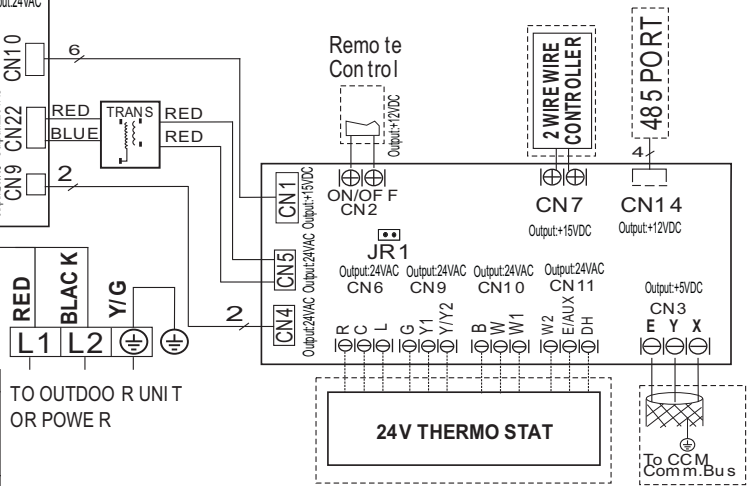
Output:24VAC

CN10

6

CN22

RED

BLUE

TRANS

RED

RED

CN9

2

Remo te
Con tro l

Output:+12VDC

2 WIRE WIRE CONTROLLER

485 PORT

4

CN1

Output:+15VDC

ON/OF F
CN2

CN7

Output:+15VDC

CN1 4

Output:+12VDC

JR 1

CN5

Output:24VAC

Output:24VAC
CN6

Output:24VAC
CN9

Output:24VAC
CN1 0

Output:24VAC
CN1 1

Output:+5VDC
CN3

RED

BLAC K

Y/G

2

CN4

Output:24VAC

R C L

G Y1 Y/Y2

B W W1

W2 E/AUX DH

E Y X

L1 L2

TO OUTDOO R UNI T
OR POWE R

24V THERMO STAT

To CC M
Com m.Bu s